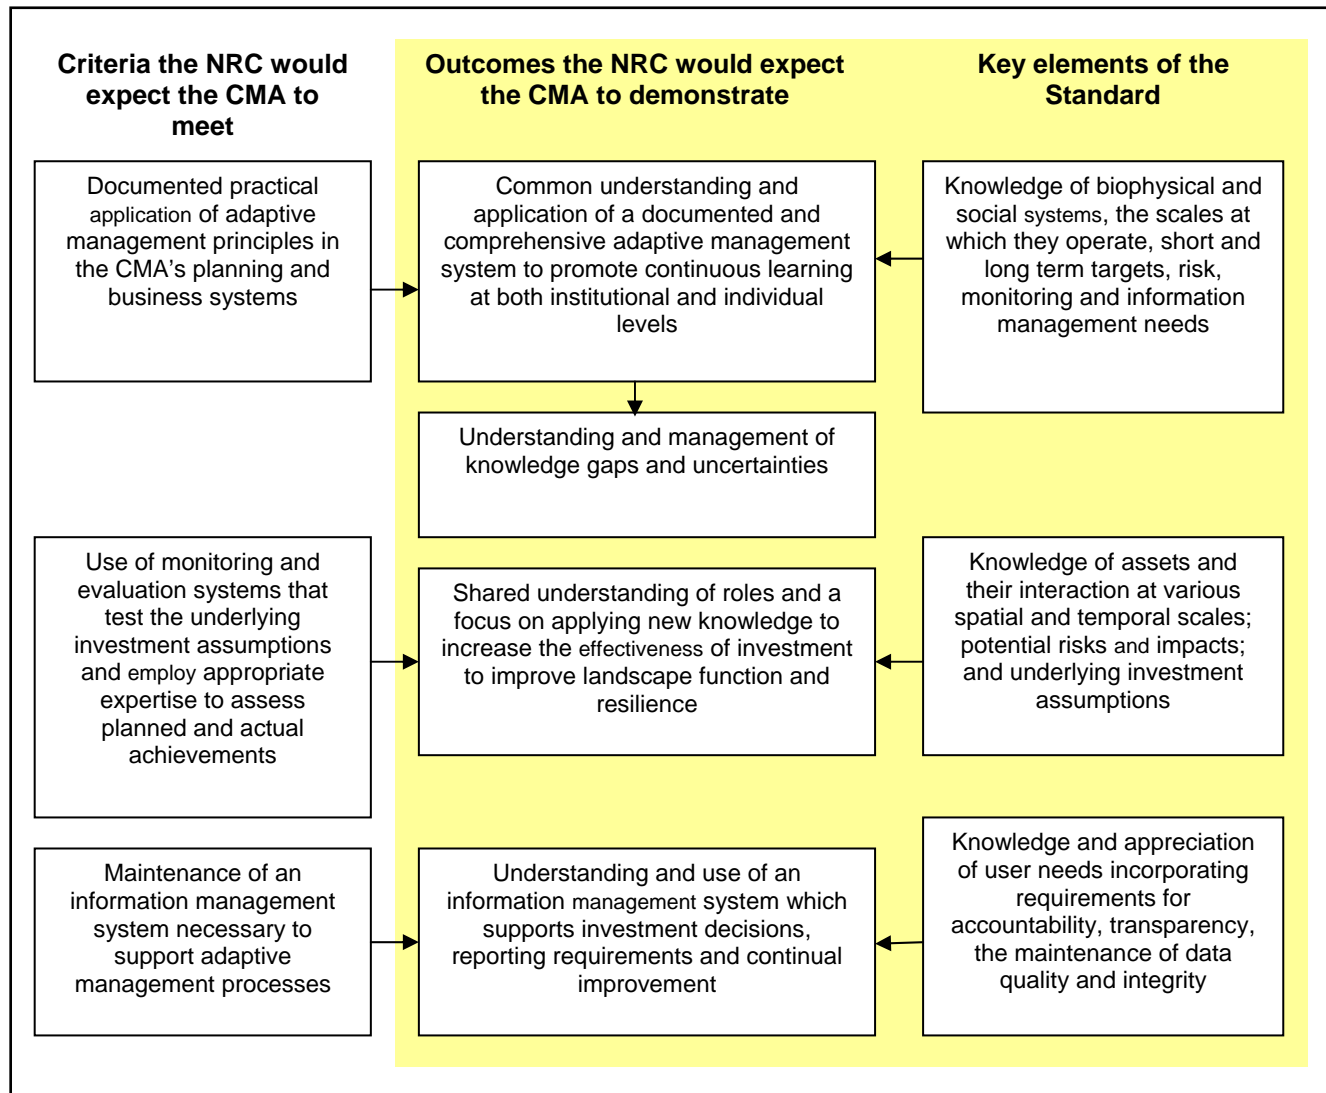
Criteria the NRC would expect the CMA to meet

Outcomes the NRC would expect the CMA to demonstrate

Key elements of the Standard

Documented practical application of adaptive management principles in the CMA's planning and business systems

Common understanding and application of a documented and comprehensive adaptive management system to promote continuous learning at both institutional and individual levels

Knowledge of biophysical and social systems, the scales at which they operate, short and long term targets, risk, monitoring and information management needs

Understanding and management of knowledge gaps and uncertainties

Use of monitoring and evaluation systems that test the underlying investment assumptions and employ appropriate expertise to assess planned and actual achievements

Shared understanding of roles and a focus on applying new knowledge to increase the effectiveness of investment to improve landscape function and resilience

Knowledge of assets and their interaction at various spatial and temporal scales; potential risks and impacts; and underlying investment assumptions

Maintenance of an information management system necessary to support adaptive management processes

Understanding and use of an information management system which supports investment decisions, reporting requirements and continual improvement

Knowledge and appreciation of user needs incorporating requirements for accountability, transparency, the maintenance of data quality and integrity